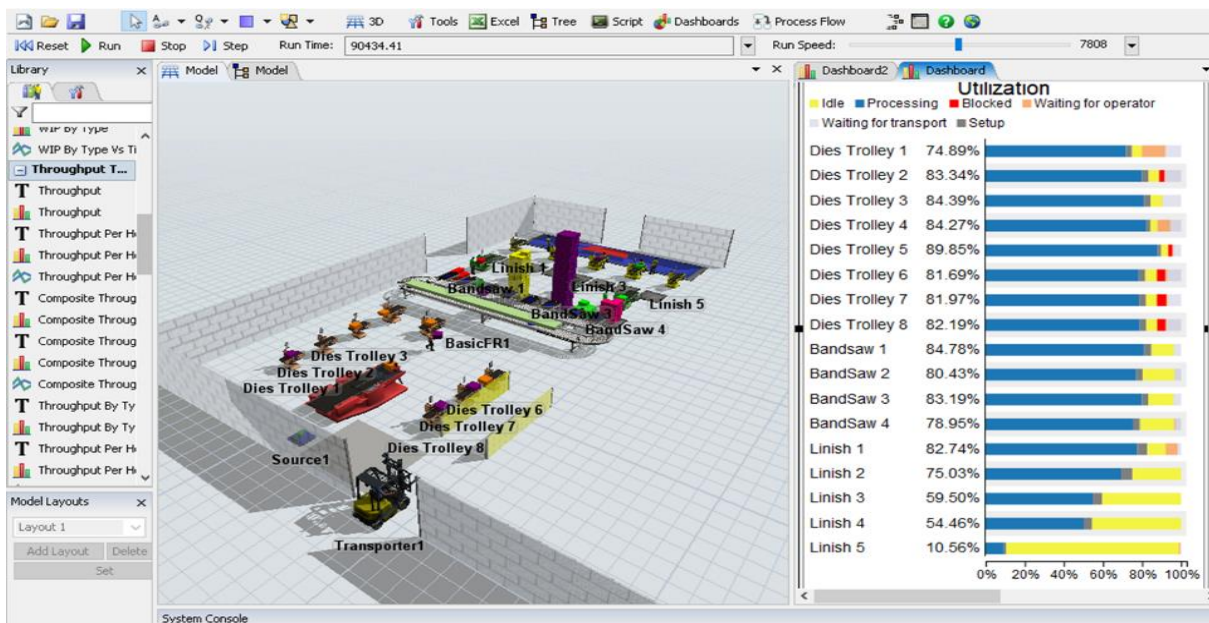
3D Tools Excel Tree Script Dashboards Process Flow

Reset Run Stop Step Run Time: 90434.41 Run Speed: 7808

Library

WIP By Type
WIP By Type Vs Ti
Throughput T...
Throughput
Throughput
Throughput Per H
Throughput Per H
Throughput Per H
Composite Throug
Composite Throug
Composite Throug
Composite Throug
Composite Throug
Throughput By Ty
Throughput By Ty
Throughput Per H
Throughput Per H

Model Layouts
Layout 1
Add Layout Delete
Set

Model Model

Linish 1
Bandsaw 1
Linish 3
Linish 5
BandSaw 3
BandSaw 4
Dies Trolley 3
BasicFR1
Dies Trolley 2
Dies Trolley 1
Dies Trolley 6
Dies Trolley 7
Dies Trolley 8
Source1
Transporter1

Dashboard2 Dashboard

Utilization
Idle Processing Blocked Waiting for operator
Waiting for transport Setup

| | |
|---|---|
| Dies Trolley 1 | 74.89% |
| Dies Trolley 2 | 83.34% |
| Dies Trolley 3 | 84.39% |
| Dies Trolley 4 | 84.27% |
| Dies Trolley 5 | 89.85% |
| Dies Trolley 6 | 81.69% |
| Dies Trolley 7 | 81.97% |
| Dies Trolley 8 | 82.19% |
| Bandsaw 1 | 84.78% |
| BandSaw 2 | 80.43% |
| BandSaw 3 | 83.19% |
| BandSaw 4 | 78.95% |
| Linish 1 | 82.74% |
| Linish 2 | 75.03% |
| Linish 3 | 59.50% |
| Linish 4 | 54.46% |
| Linish 5 | 10.56% |

0% 20% 40% 60% 80% 100%

System Console